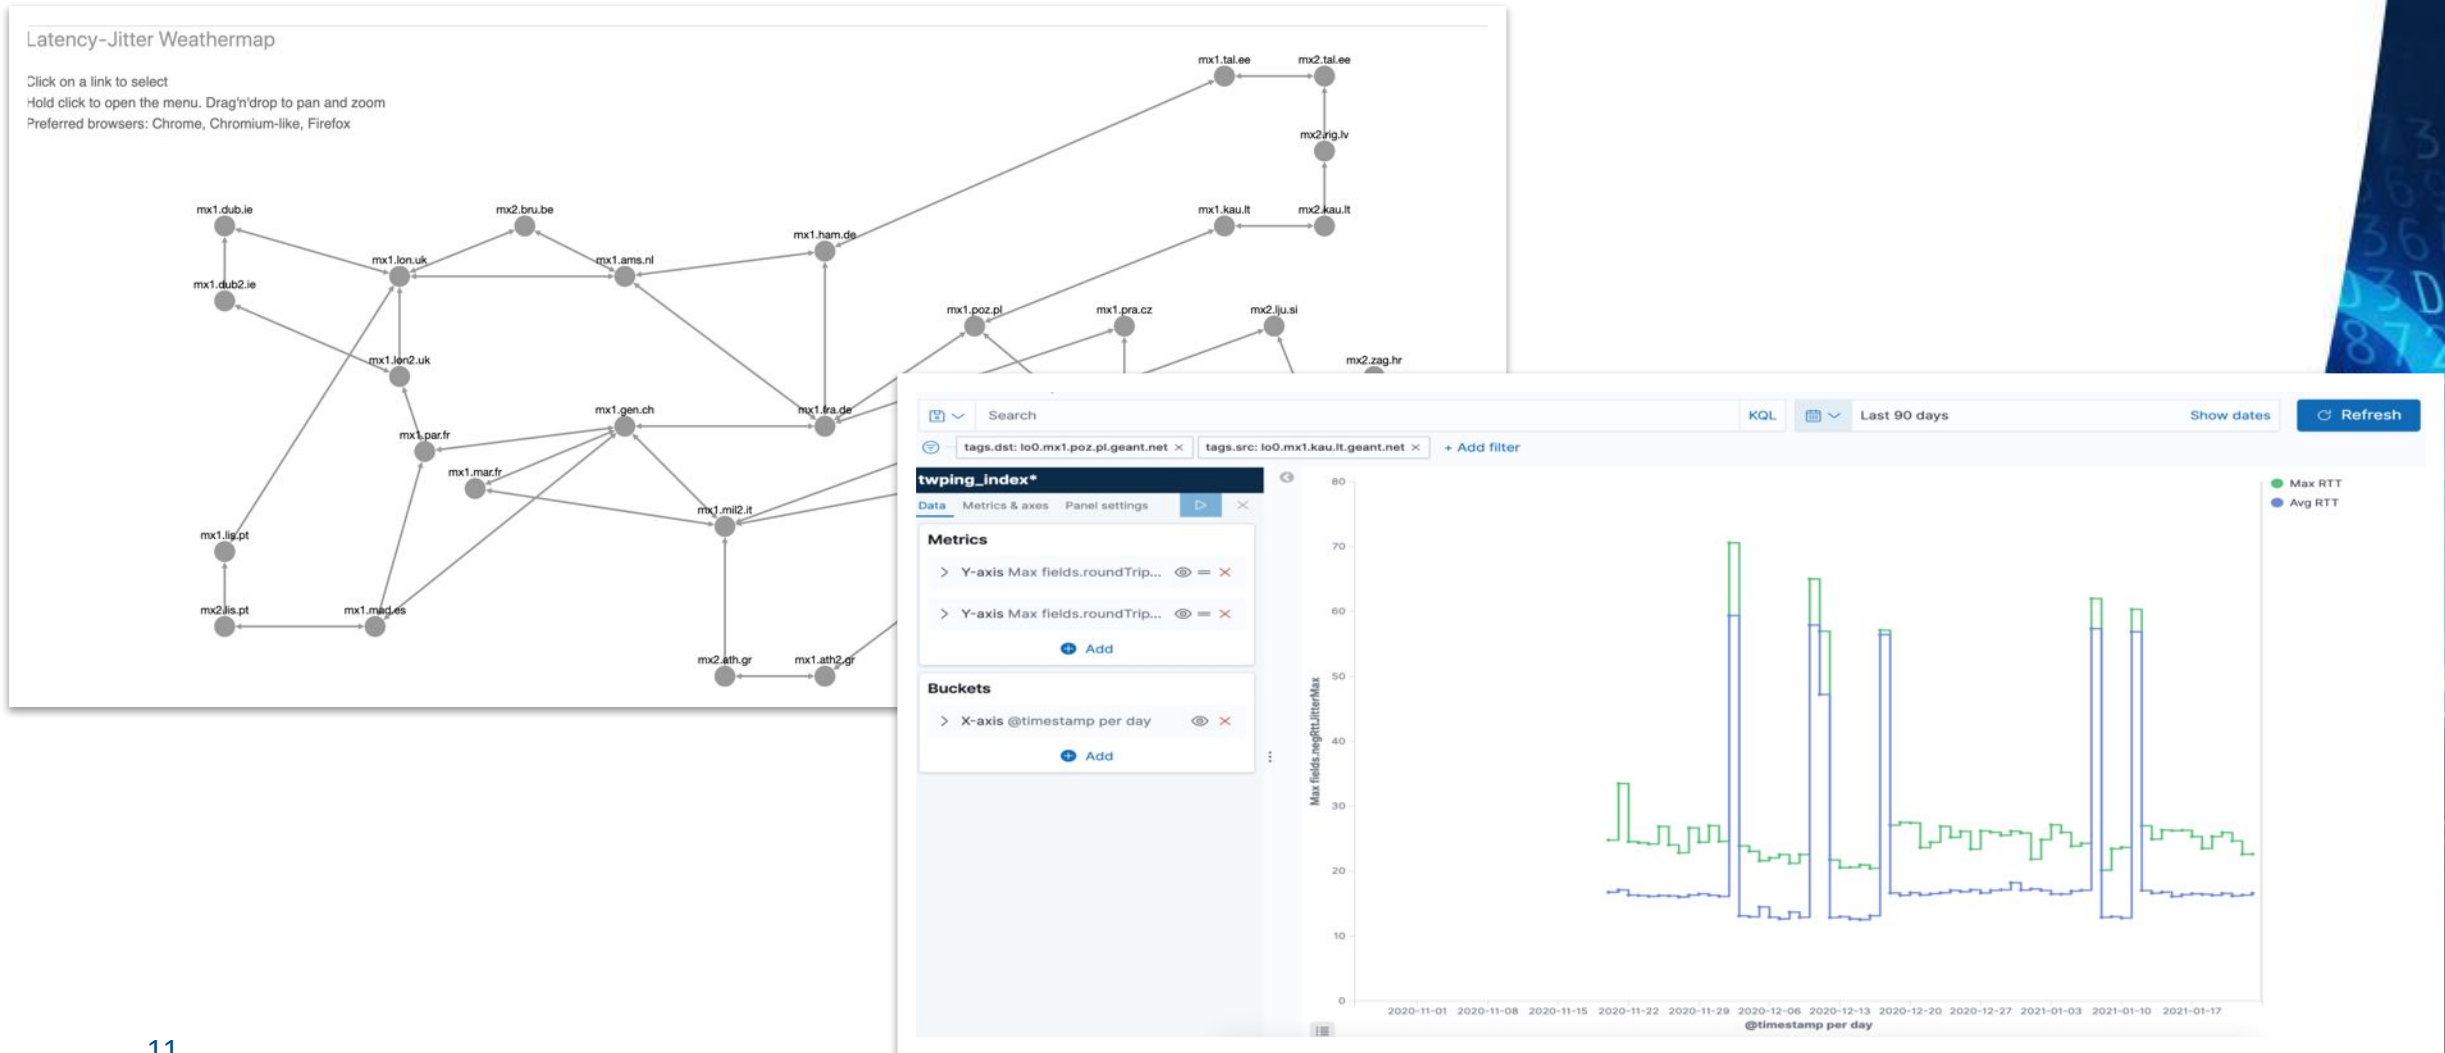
Latency-Jitter Weathermap

Click on a link to select
Hold click to open the menu. Drag'n'drop to pan and zoom
Preferred browsers: Chrome, Chromium-like, Firefox

mx1.tal.ee mx2.tal.ee mx2.rig.lv mx1.kau.lt mx2.kau.lt mx1.dub.ie mx2.bru.be mx1.ham.de mx1.lon.uk mx1.ams.nl mx1.dub2.ie mx1.poz.pl mx1.pra.cz mx2.lju.si mx2.zag.hr mx1.lon2.uk mx1.gen.ch mx1.fra.de mx1.par.fr mx1.mar.fr mx1.mil2.it mx1.lis.pt mx2.lis.pt mx1.mad.es mx2.ath.gr mx1.ath2.gr

Search KQL Last 90 days Show dates Refresh

tags.dst: lo0.mx1.poz.pl.geant.net × tags.src: lo0.mx1.kau.lt.geant.net × + Add filter

twping_index*

Data Metrics & axes Panel settings

Metrics
Y-axis Max fields.roundTrip...
Y-axis Max fields.roundTrip...
Add

Buckets
X-axis @timestamp per day
Add

Max RTT
Avg RTT

80 70 60 50 40 30 20 10 0

Max fields.negRtt.JitterMax

2020-11-01 2020-11-08 2020-11-15 2020-11-22 2020-11-29 2020-12-06 2020-12-13 2020-12-20 2020-12-27 2021-01-03 2021-01-10 2021-01-17

@timestamp per day

11